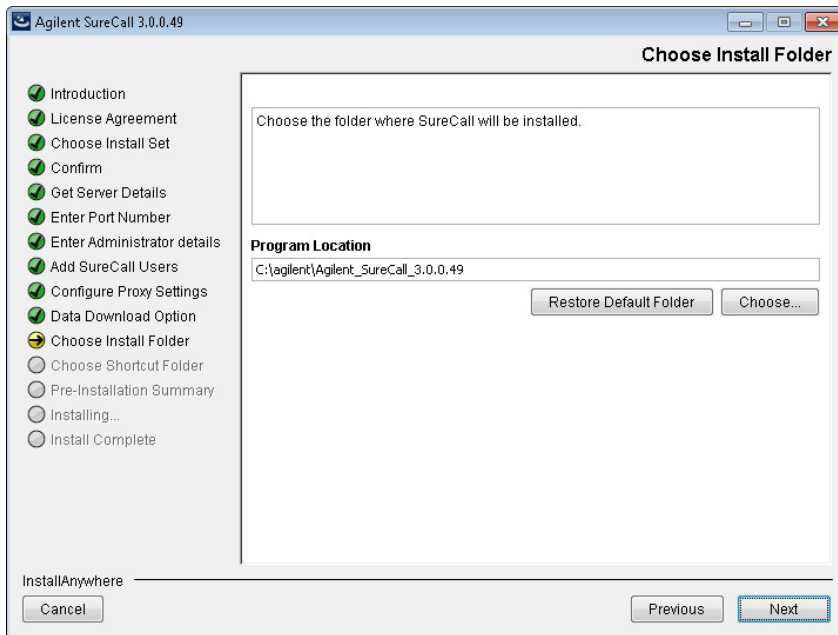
Agilent SureCall 3.0.0.49

Choose Install Folder

Introduction
License Agreement
Choose Install Set
Confirm
Get Server Details
Enter Port Number
Enter Administrator details
Add SureCall Users
Configure Proxy Settings
Data Download Option
Choose Install Folder
Choose Shortcut Folder
Pre-Installation Summary
Installing...
Install Complete

Choose the folder where SureCall will be installed.

Program Location

C:\agilent\Agilent_SureCall_3.0.0.49

Restore Default Folder

Choose...

InstallAnywhere

Cancel

Previous

Next